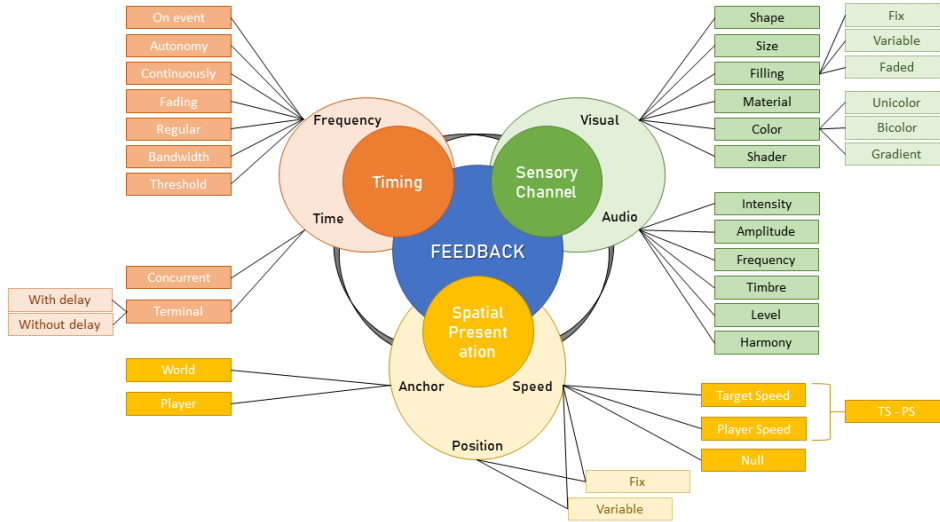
On event
Autonomy
Continuously
Fading
Regular
Bandwidth
Threshold

Frequency
Timing
Time

Concurrent
With delay
Without delay
Terminal

FEEDBACK

Visual
Sensory Channel
Audio

Shape
Size
Filling
Material
Color
Shader

Fix
Variable
Faded

Unicolor
Bicolor
Gradient

Intensity
Amplitude
Frequency
Timbre
Level
Harmony

Spatial Present ation

World
Player

Anchor
Speed
Position

Target Speed
Player Speed
Null
TS - PS

Fix
Variable